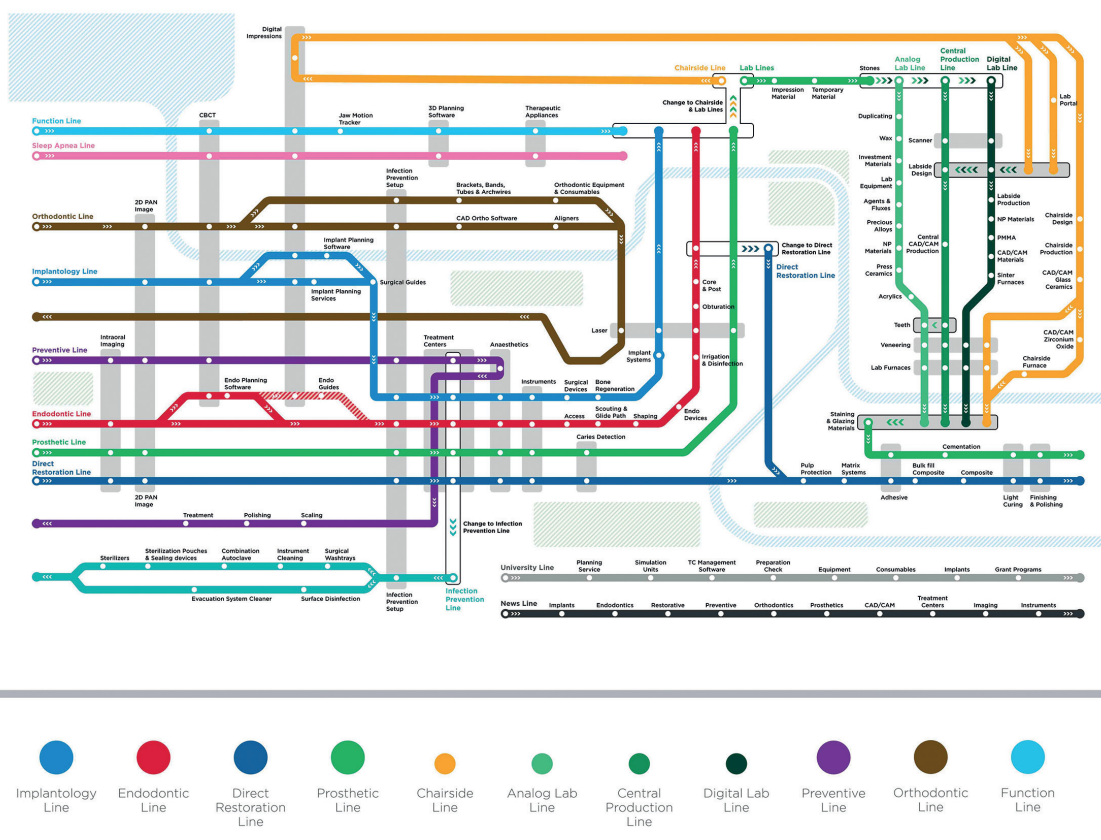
Digital Impressions

Chairside Line

Lab Lines

Analog Lab Line

Central Production Line

Digital Lab Line

Stones

Impression Material

Temporary Material

Change to Chairside & Lab Lines

Lab Portal

CBCT

Function Line

Jaw Motion Tracker

3D Planning Software

Therapeutic Appliances

Sleep Apnea Line

Duplicating

Wax

Scanner

Investment Materials

Labside Design

Lab Equipment

Agents & Fluxes

Precious Alloys

NP Materials

Press Ceramics

Acrylics

Central CAD/CAM Production

Labside Production

NP Materials

PMMA

CAD/CAM Materials

Sinter Furnaces

Chairside Design

Chairside Production

CAD/CAM Glass Ceramics

CAD/CAM Zirconium Oxide

Chairside Furnace

Infection Prevention Setup

Brackets, Bands, Tubes & Archwires

Orthodontic Equipment & Consumables

2D PAN Image

Orthodontic Line

CAD Ortho Software

Aligners

Change to Direct Restoration Line

Direct Restoration Line

Implant Planning Software

Implantology Line

Surgical Guides

Implant Planning Services

Core & Post

Obturation

Laser

Intraoral Imaging

Treatment Centers

Anaesthetics

Preventive Line

Implant Systems

Irrigation & Disinfection

Teeth

Veneering

Lab Furnaces

Endo Planning Software

Endo Guides

Instruments

Surgical Devices

Bone Regeneration

Endodontic Line

Access

Scouting & Glide Path

Shaping

Endo Devices

Staining & Glazing Materials

Prosthetic Line

Caries Detection

Cementation

Direct Restoration Line

Pulp Protection

Matrix Systems

Bulk fill Composite

Composite

2D PAN Image

Adhesive

Light Curing

Finishing & Polishing

Treatment

Polishing

Scaling

Change to Infection Prevention Line

Sterilizers

Sterilization Pouches & Sealing devices

Combination Autoclave

Instrument Cleaning

Surgical Washtrays

Evacuation System Cleaner

Surface Disinfection

Infection Prevention Setup

Infection Prevention Line

University Line

Planning Service

Simulation Units

TC Management Software

Preparation Check

Equipment

Consumables

Implants

Grant Programs

News Line

Implants

Endodontics

Restorative

Preventive

Orthodontics

Prosthetics

CAD/CAM

Treatment Centers

Imaging

Instruments

Implantology Line

Endodontic Line

Direct Restoration Line

Prosthetic Line

Chairside Line

Analog Lab Line

Central Production Line

Digital Lab Line

Preventive Line

Orthodontic Line

Function Line